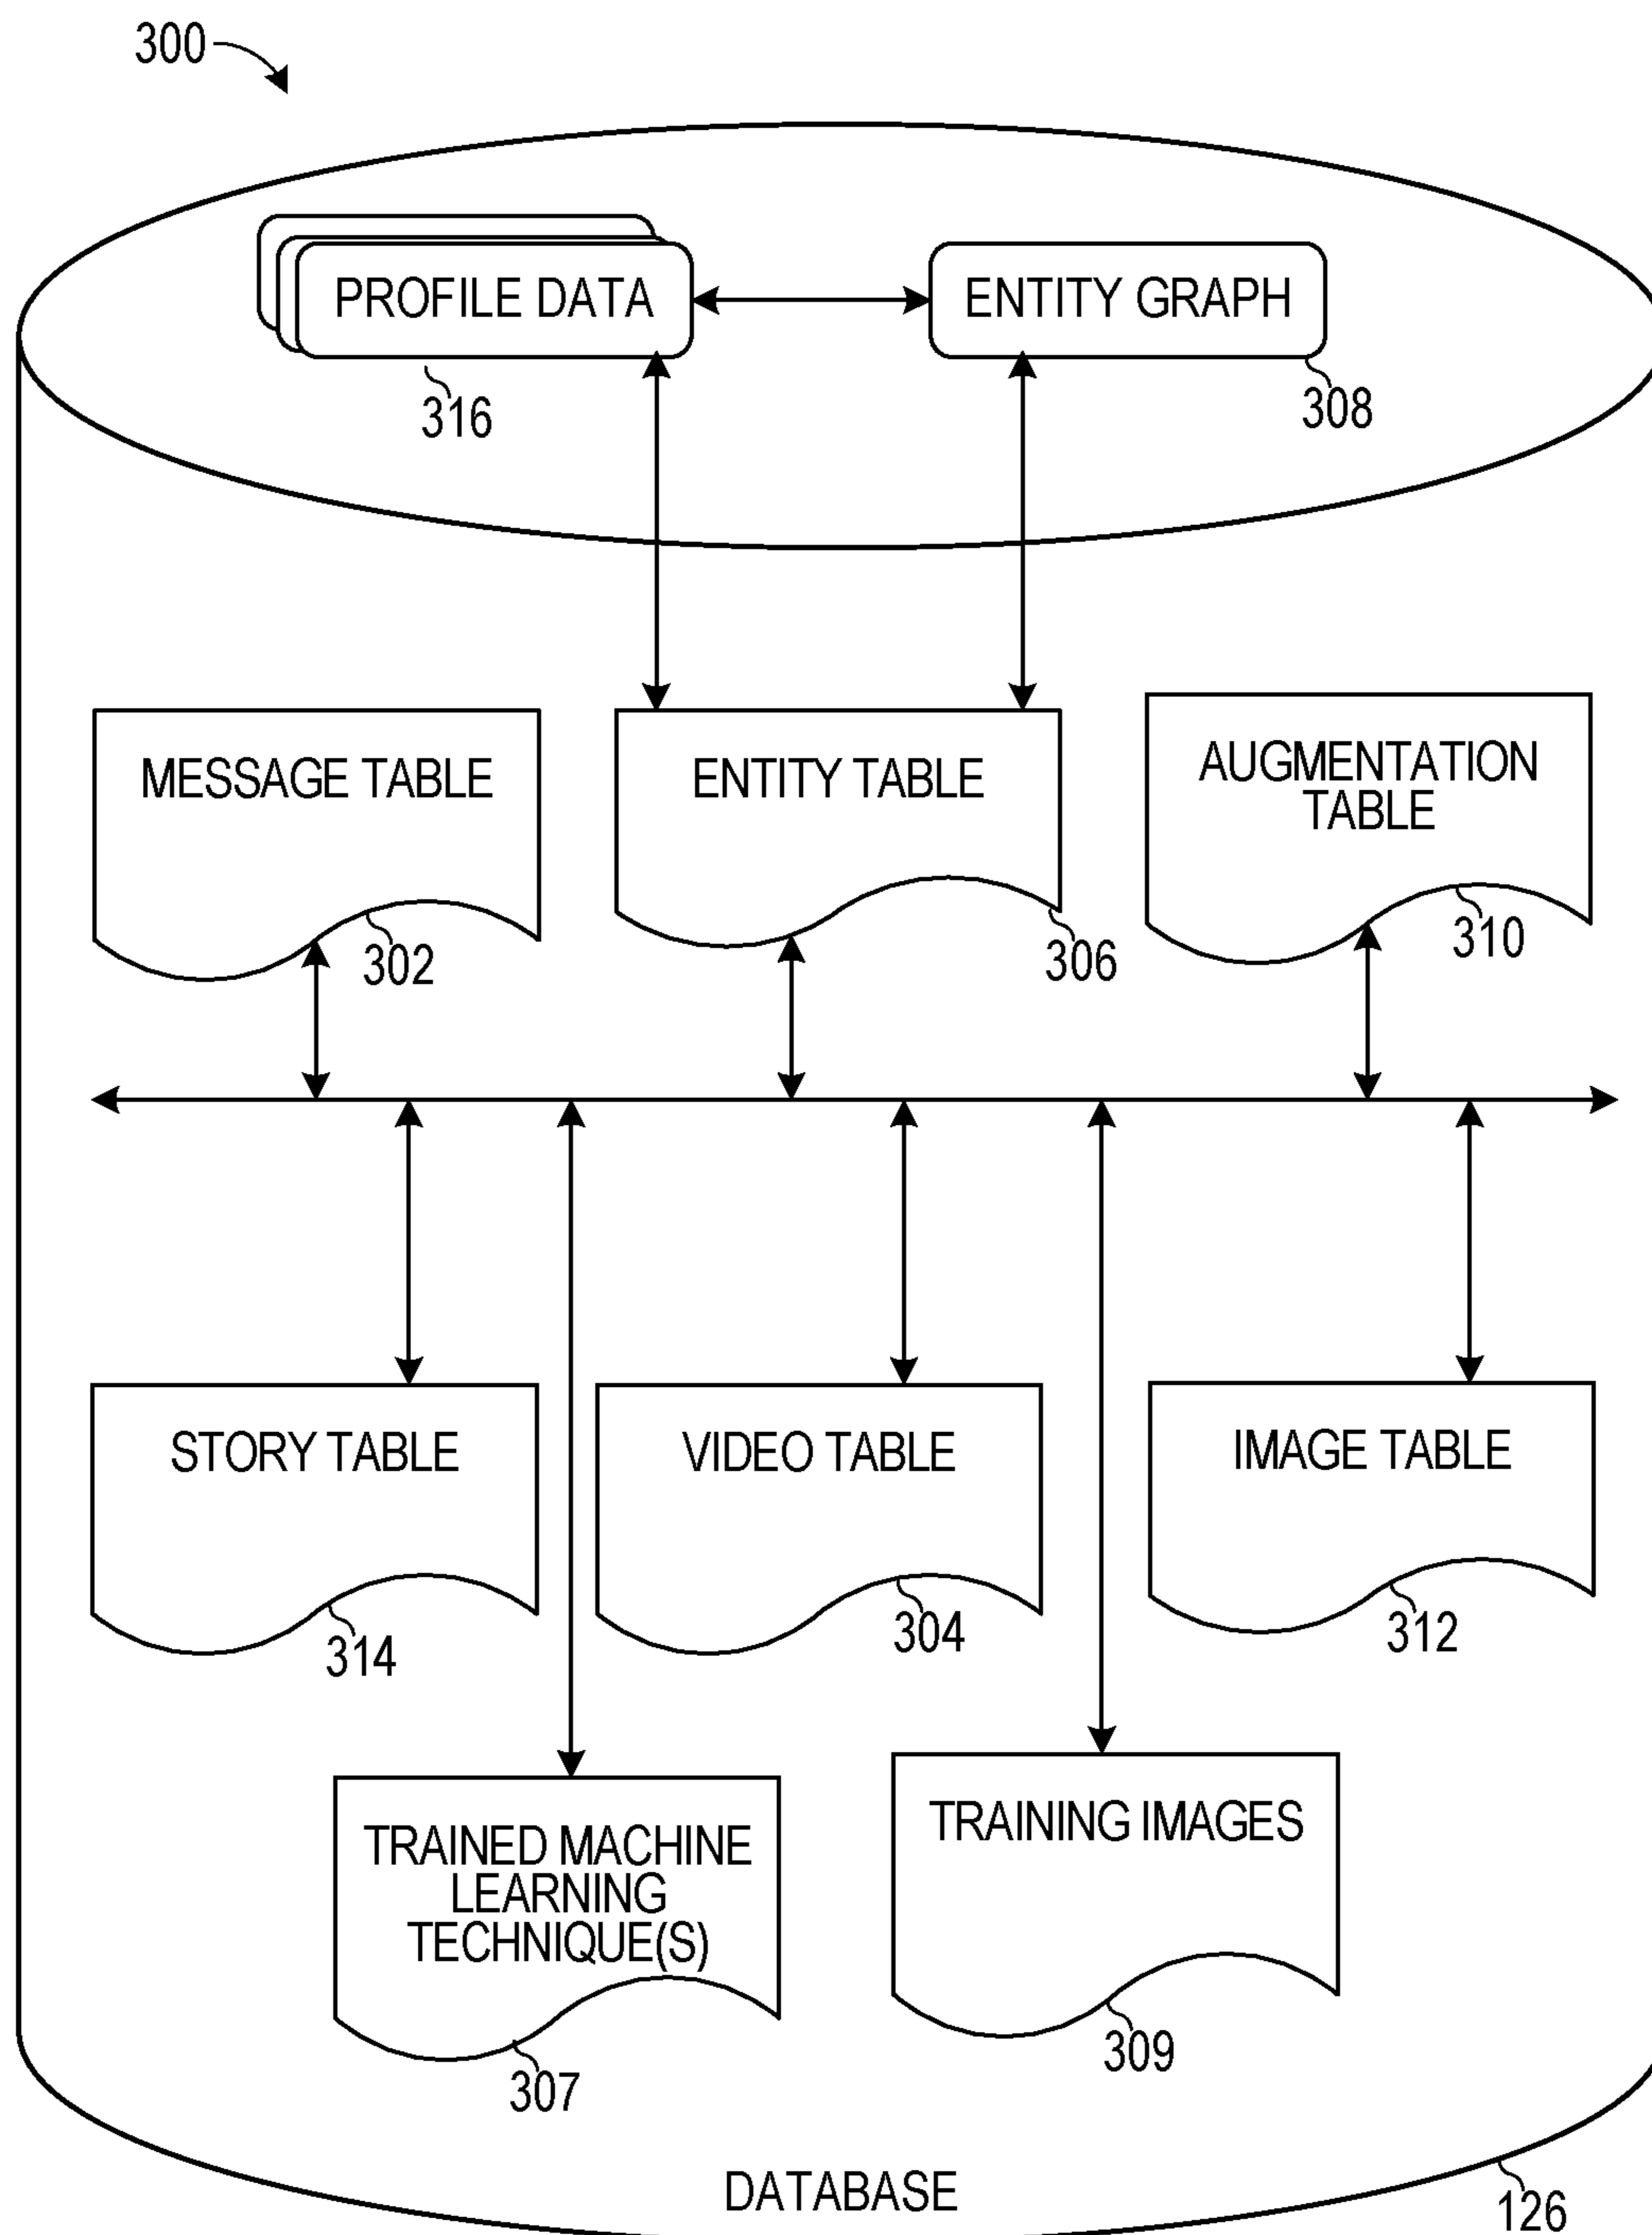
300

PROFILE DATA

316

ENTITY GRAPH

308

MESSAGE TABLE

302

ENTITY TABLE

306

AUGMENTATION TABLE

310

STORY TABLE

314

VIDEO TABLE

304

IMAGE TABLE

312

TRAINED MACHINE LEARNING TECHNIQUE(S)

307

TRAINING IMAGES

309

DATABASE

126